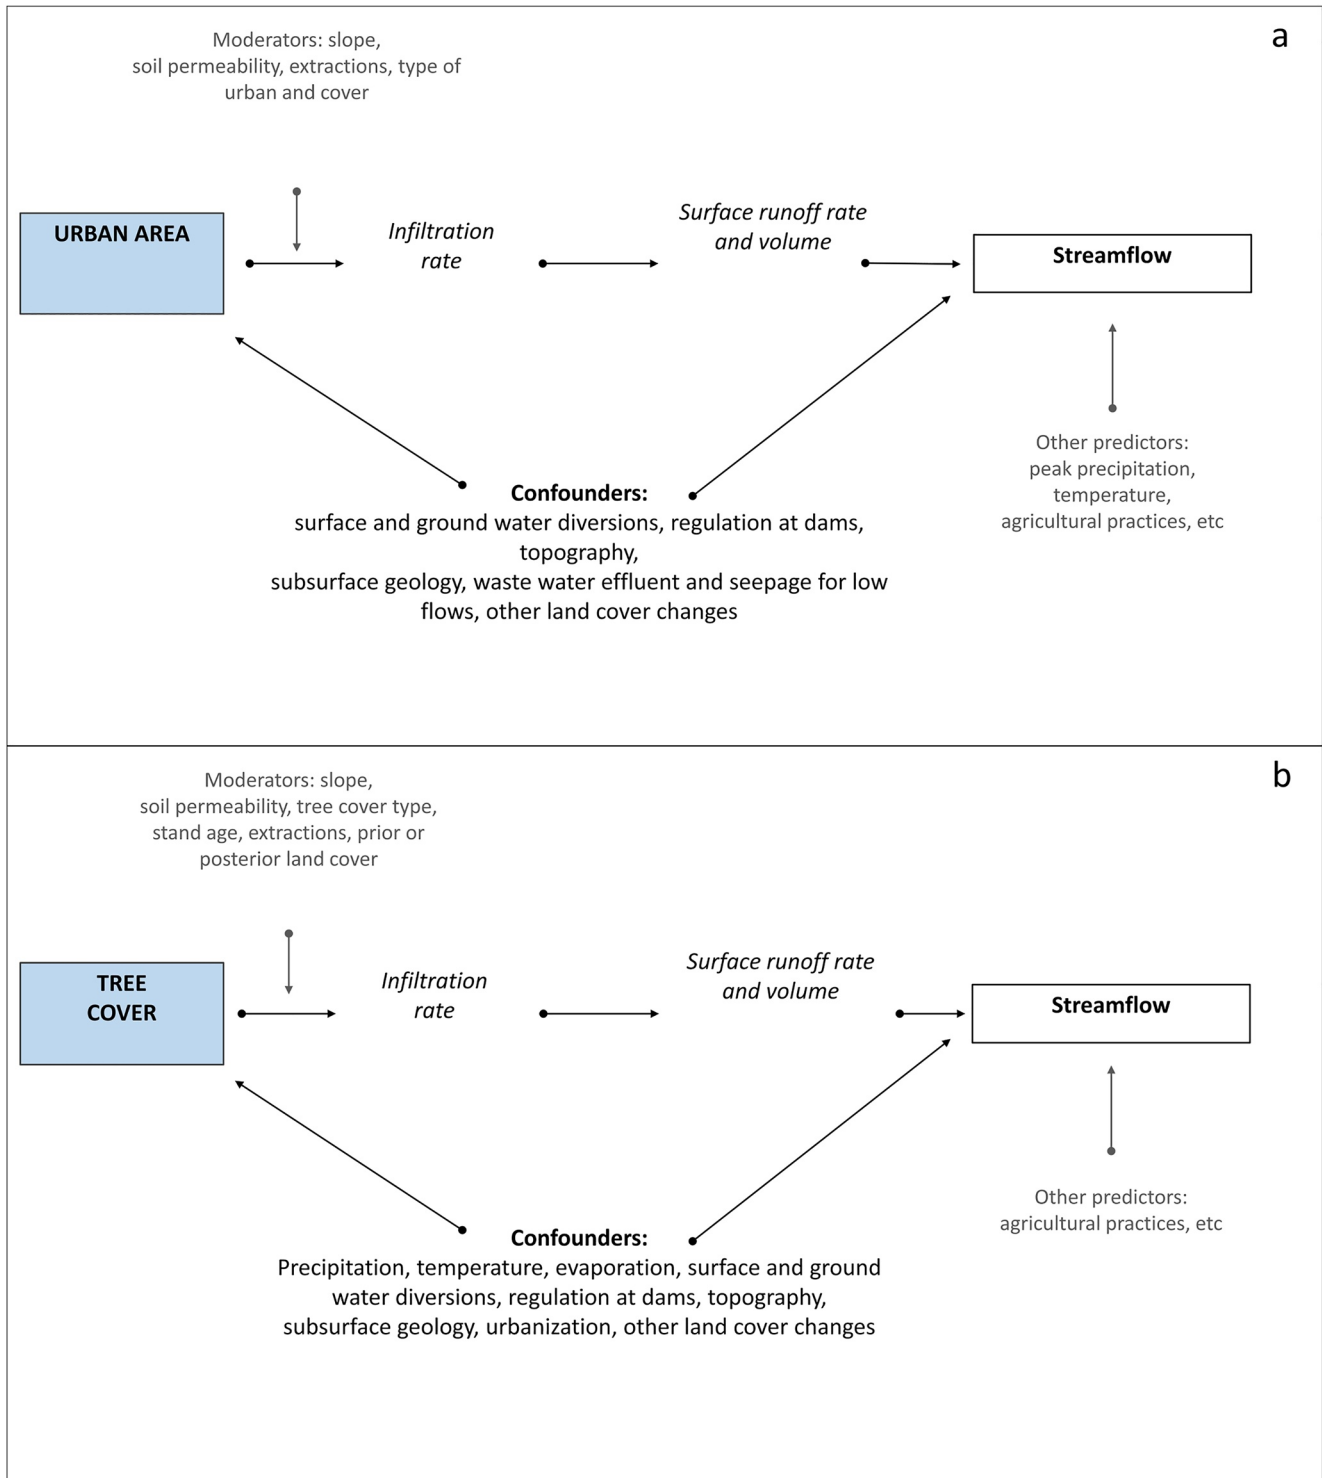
a

Moderators: slope, soil permeability, extractions, type of urban and cover

URBAN AREA

Infiltration rate

Surface runoff rate and volume

Streamflow

Other predictors: peak precipitation, temperature, agricultural practices, etc

**Confounders:**
surface and ground water diversions, regulation at dams, topography, subsurface geology, waste water effluent and seepage for low flows, other land cover changes

b

Moderators: slope, soil permeability, tree cover type, stand age, extractions, prior or posterior land cover

TREE COVER

Infiltration rate

Surface runoff rate and volume

Streamflow

Other predictors: agricultural practices, etc

**Confounders:**
Precipitation, temperature, evaporation, surface and ground water diversions, regulation at dams, topography, subsurface geology, urbanization, other land cover changes